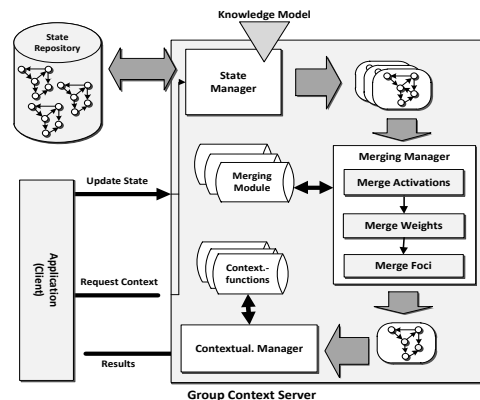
Knowledge Model

State Repository

State Manager

Merging Manager

Merging Module

Merge Activations

Merge Weights

Merge Foci

Update State

Application (Client)

Request Context

Context.-functions

Results

Contextual. Manager

Group Context Server